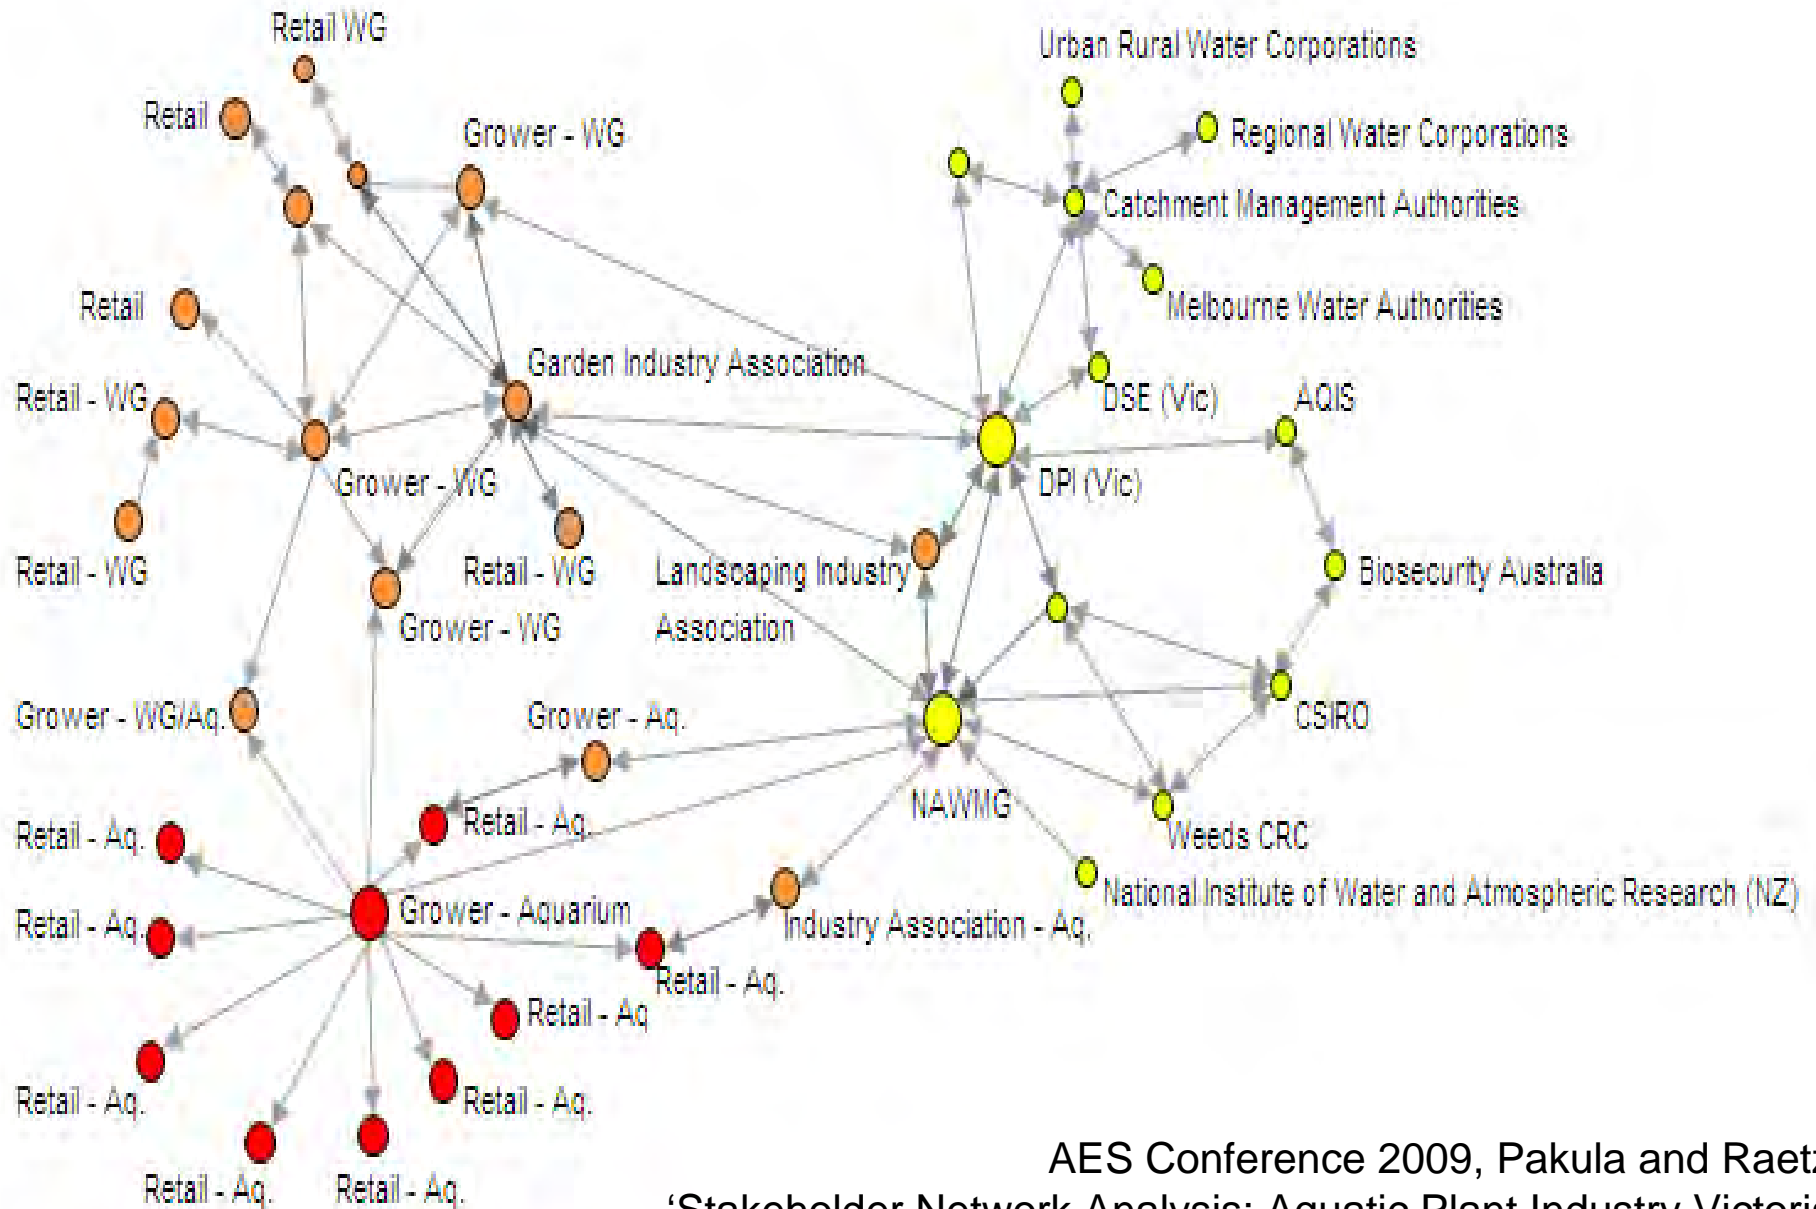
Retail WG
Retail
Grower - WG
Urban Rural Water Corporations
Regional Water Corporations
Catchment Management Authorities
Melbourne Water Authorities
Retail
Garden Industry Association
DSE (Vic)
AQIS
Retail - WG
Grower - WG
DPI (Vic)
Retail - WG
Retail - WG
Landscaping Industry Association
Biosecurity Australia
Grower - WG
Grower - WG/Aq.
Grower - Aq.
CSIRO
NAWMG
Retail - Aq.
Retail - Aq.
Weeds CRC
National Institute of Water and Atmospheric Research (NZ)
Grower - Aquarium
Industry Association - Aq.
Retail - Aq.
Retail - Aq.
Retail - Aq
Retail - Aq.
Retail - Aq.
Retail - Aq.
Retail - Aq.
AES Conference 2009, Pakula and Raet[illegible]
'Stakeholder Network Analysis: Aquatic Plant Industry Victori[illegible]